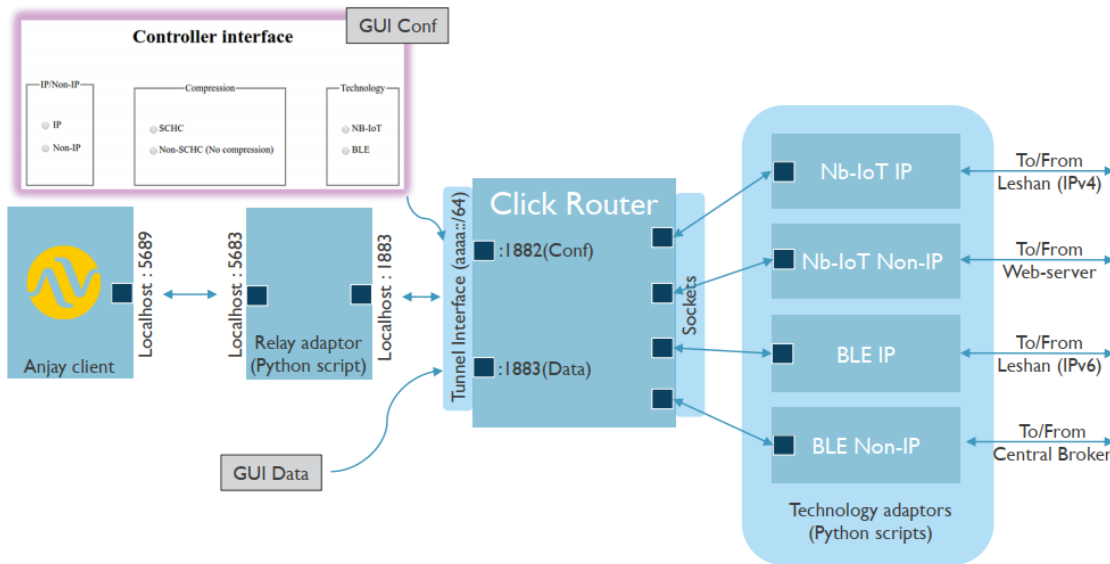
GUI Conf

Controller interface

IP/Non-IP
IP
Non-IP

Compression
SCHC
Non-SCHC (No compression)

Technology
NB-IoT
BLE

Anjay client

Localhost : 5689

Localhost : 5683

Relay adaptor (Python script)

Localhost : 1883

Tunnel Interface (aaaa::/64)

Click Router

:1882(Conf)

:1883(Data)

Sockets

GUI Data

Nb-IoT IP

Nb-IoT Non-IP

BLE IP

BLE Non-IP

Technology adaptors (Python scripts)

To/From Leshan (IPv4)

To/From Web-server

To/From Leshan (IPv6)

To/From Central Broker